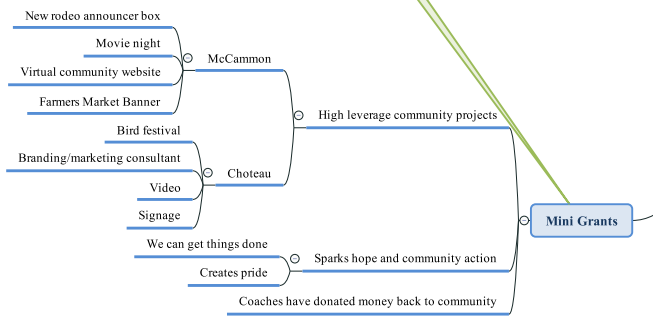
New rodeo announcer box

Movie night

McCammon

Virtual community website

Farmers Market Banner

Bird festival

High leverage community projects

Branding/marketing consultant

Video

Choteau

Signage

Mini Grants

We can get things done

Sparks hope and community action

Creates pride

Coaches have donated money back to community